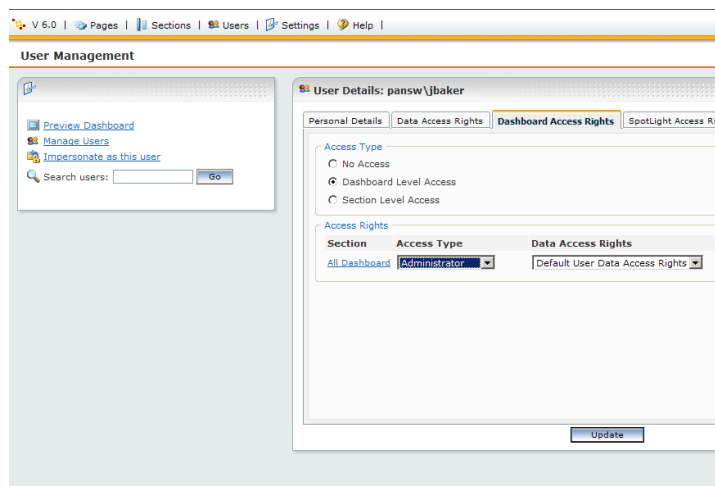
V 6.0 | Pages | Sections | Users | Settings | Help |

User Management

Preview Dashboard
Manage Users
Impersonate as this user
Search users: Go

User Details: pansw\jbaker

Personal Details | Data Access Rights | Dashboard Access Rights | SpotLight Access R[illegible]

Access Type
No Access
Dashboard Level Access
Section Level Access

Access Rights

| Section | Access Type | Data Access Rights |
|---|---|---|
| All Dashboard | Administrator | Default User Data Access Rights |

Update